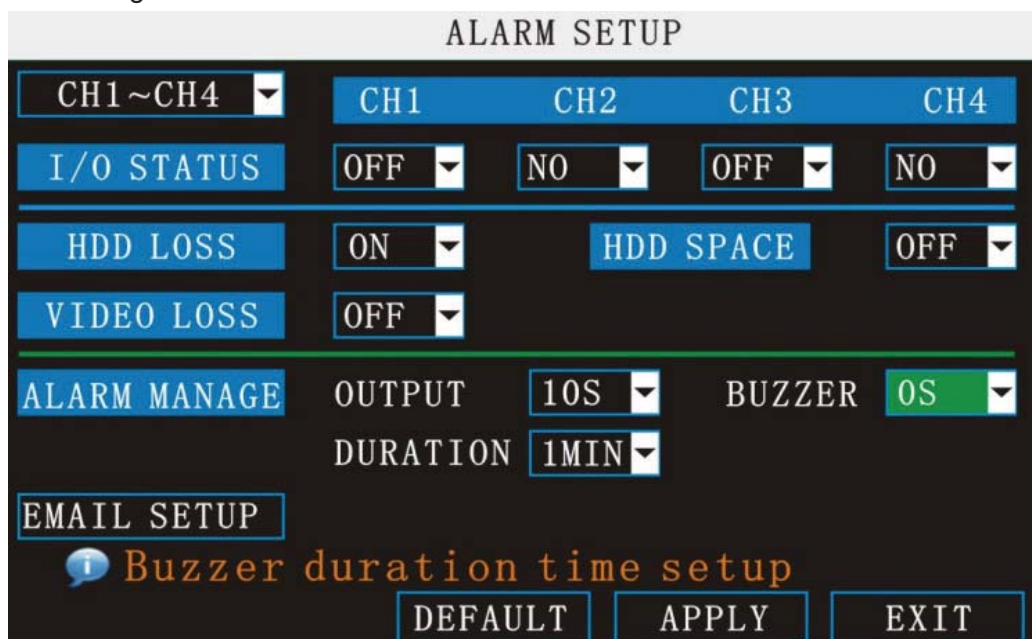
ALARM SETUP

CH1~CH4

| | CH1 | CH2 | CH3 | CH4 |
|---|---|---|---|---|
| I/O STATUS | OFF | NO | OFF | NO |

HDD LOSS ON HDD SPACE OFF

VIDEO LOSS OFF

ALARM MANAGE OUTPUT 10S BUZZER 0S

DURATION 1MIN

EMAIL SETUP

Buzzer duration time setup

DEFAULT APPLY EXIT